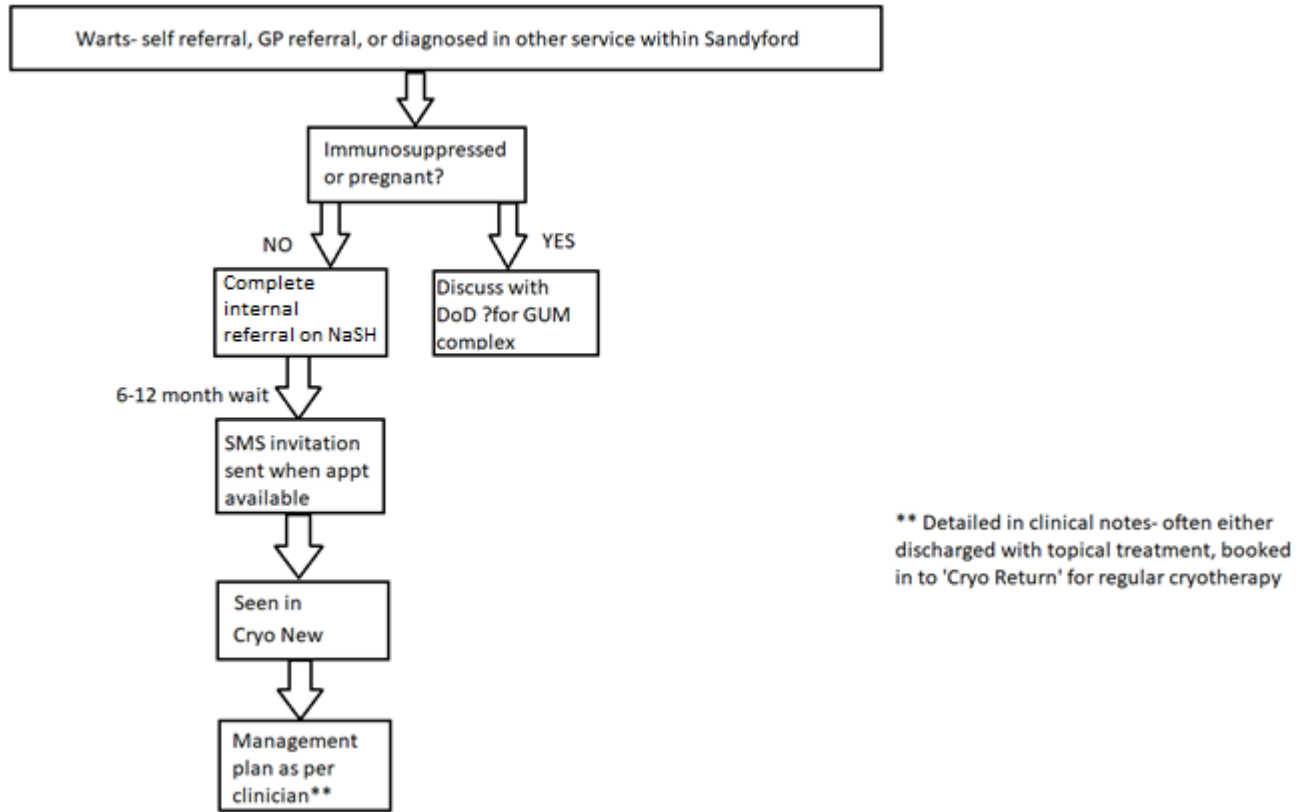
Warts- self referral, GP referral, or diagnosed in other service within Sandyford

Immunosuppressed or pregnant?

NO

YES

Complete internal referral on NaSH

Discuss with DoD ?for GUM complex

6-12 month wait

SMS invitation sent when appt available

Seen in Cryo New

Management plan as per clinician**

** Detailed in clinical notes- often either discharged with topical treatment, booked in to 'Cryo Return' for regular cryotherapy